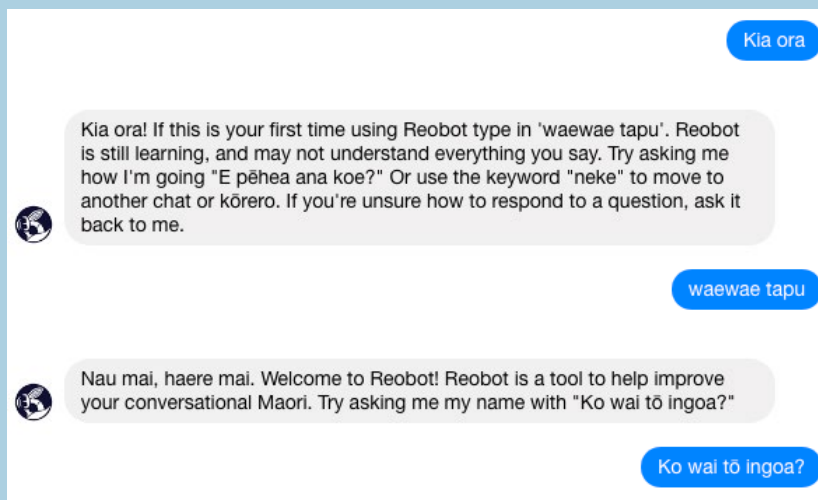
Kia ora

Kia ora! If this is your first time using Reobot type in 'waewae tapu'. Reobot is still learning, and may not understand everything you say. Try asking me how I'm going "E pēhea ana koe?" Or use the keyword "neke" to move to another chat or kōrero. If you're unsure how to respond to a question, ask it back to me.

waewae tapu

Nau mai, haere mai. Welcome to Reobot! Reobot is a tool to help improve your conversational Maori. Try asking me my name with "Ko wai tō ingoa?"

Ko wai tō ingoa?